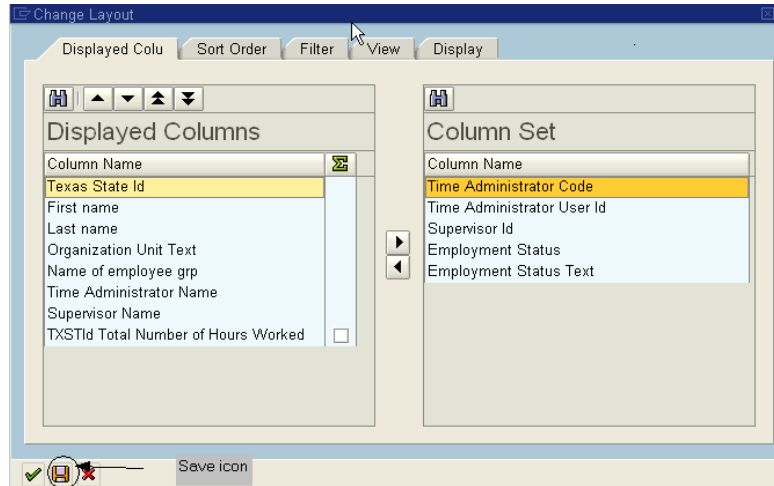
Change Layout

Displayed Colu | Sort Order | Filter | View | Display

Displayed Columns

| Column Name | $\Sigma$ |
|---|---|
| Texas State Id | |
| First name | |
| Last name | |
| Organization Unit Text | |
| Name of employee grp | |
| Time Administrator Name | |
| Supervisor Name | |
| TXSTId Total Number of Hours Worked | |

Column Set

| Column Name |
|---|
| Time Administrator Code |
| Time Administrator User Id |
| Supervisor Id |
| Employment Status |
| Employment Status Text |

Save icon